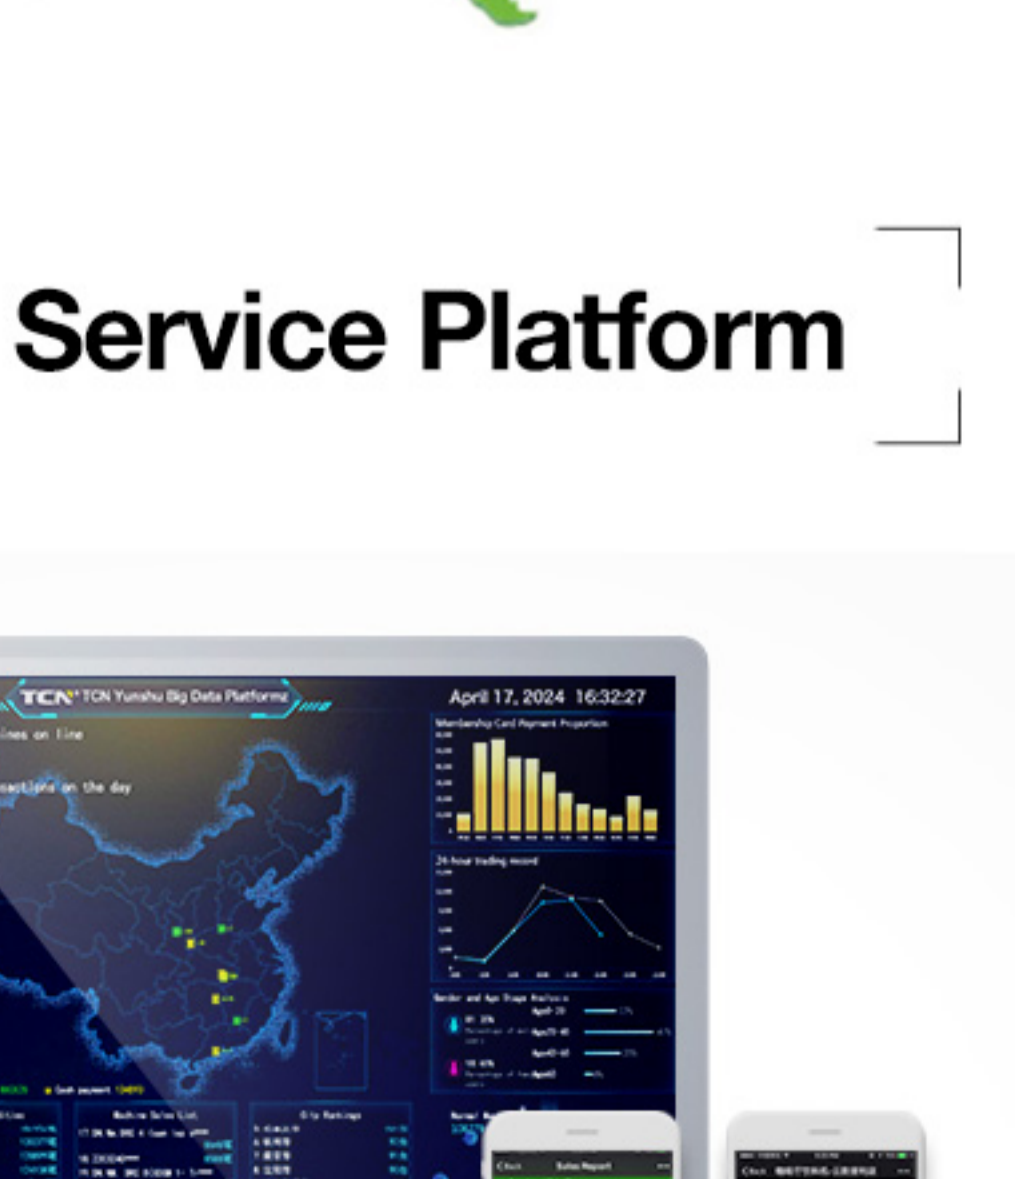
Service Platform

TCN TCN Yunshu Big Data Platform

April 17, 2024 16:32:27

ines on line

actions on the day

Membership Card Payment Proportion

24-hour trading record

Gender and Age Stage Analysis

Machine Sales List

City Rankings

Sales Report